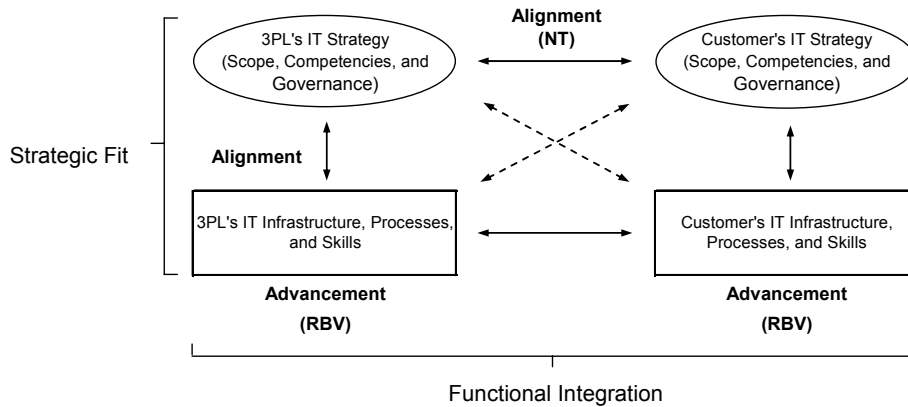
Alignment
(NT)

3PL's IT Strategy (Scope, Competencies, and Governance)

Customer's IT Strategy (Scope, Competencies, and Governance)

Strategic Fit

Alignment

3PL's IT Infrastructure, Processes, and Skills

Customer's IT Infrastructure, Processes, and Skills

Advancement
(RBV)

Advancement
(RBV)

Functional Integration